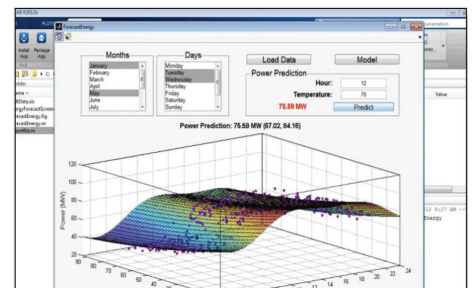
ForecastEnergy

Install App

Package App

Months

January
February
March
April
May
June
July

Days

Monday
Tuesday
Wednesday
Thursday
Friday
Saturday
Sunday

Load Data

Model

Power Prediction

Hour: 12

Temperature: 70

75.59 MW

Predict

Power Prediction: 75.59 MW (67.02, 84.16)

120
100
80
60
40
20

Power (MW)

90 80 70 60 50 40

24 22 20 18 16 14 12

Value

Energy